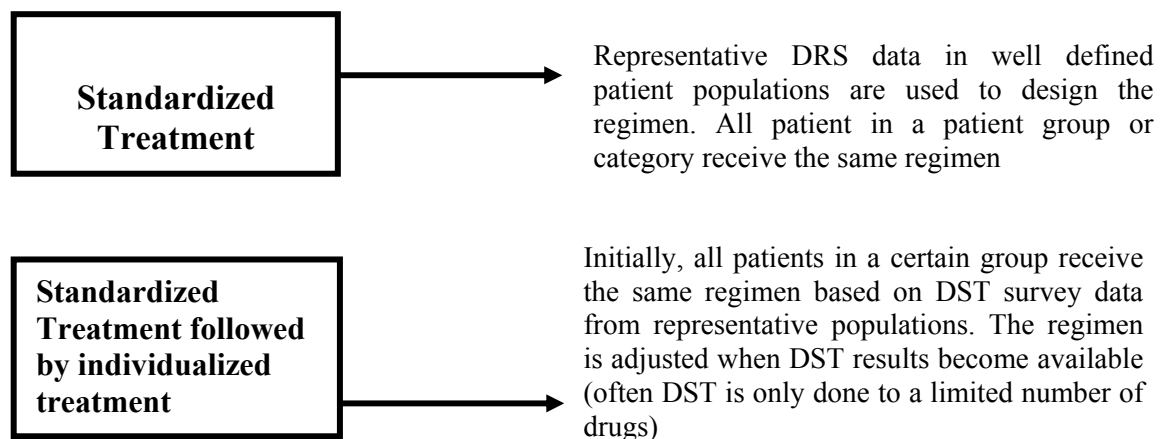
Standardized Treatment

Representative DRS data in well defined patient populations are used to design the regimen. All patient in a patient group or category receive the same regimen

Standardized Treatment followed by individualized treatment

Initially, all patients in a certain group receive the same regimen based on DST survey data from representative populations. The regimen is adjusted when DST results become available (often DST is only done to a limited number of drugs)